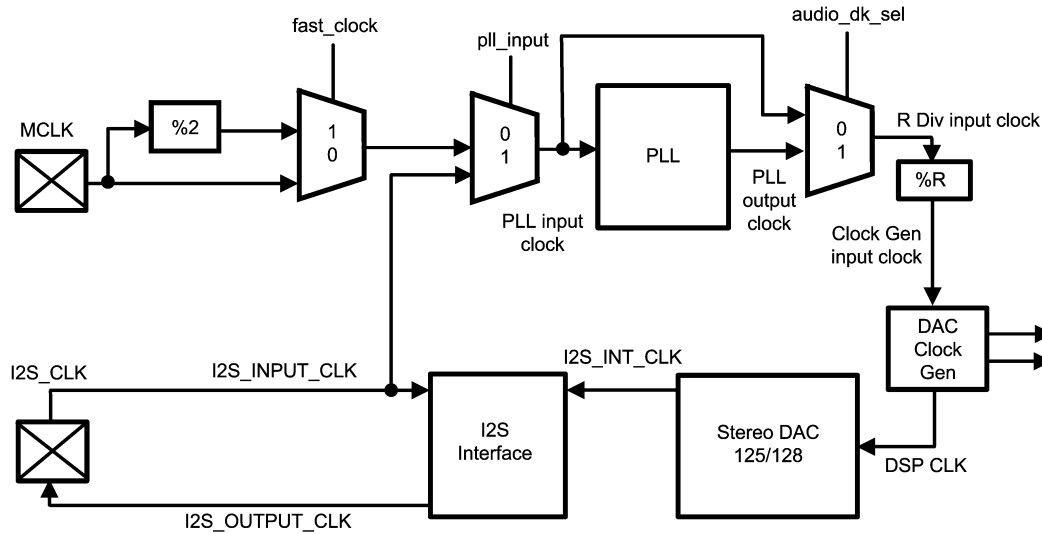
fast_clock

pll_input

audio_dk_sel

MCLK

%2

1
0

0
1

PLL

0
1

R Div input clock

%R

PLL output clock

PLL input clock

Clock Gen input clock

DAC Clock Gen

I2S_CLK

I2S_INPUT_CLK

I2S_INT_CLK

I2S Interface

Stereo DAC 125/128

DSP CLK

I2S_OUTPUT_CLK